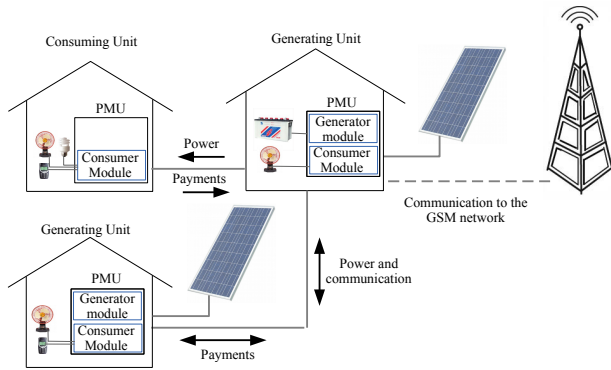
Consuming Unit

PMU

Consumer Module

Generating Unit

PMU

Generator module

Consumer Module

Power

Payments

Communication to the GSM network

Generating Unit

PMU

Generator module

Consumer Module

Power and communication

Payments